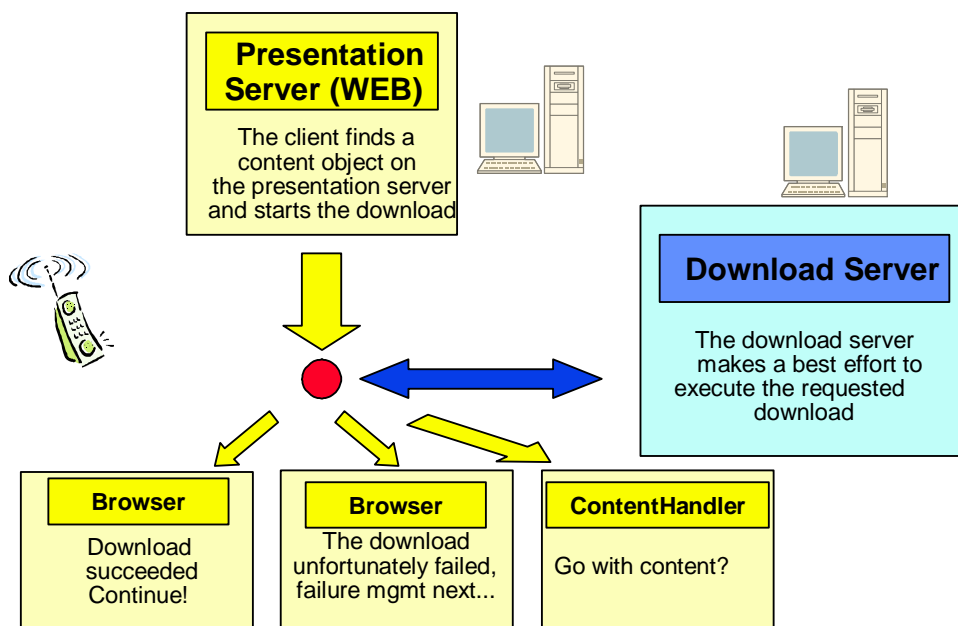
Presentation Server (WEB)

The client finds a content object on the presentation server and starts the download

Download Server

The download server makes a best effort to execute the requested download

Browser

Download succeeded Continue!

Browser

The download unfortunately failed, failure mgmt next...

ContentHandler

Go with content?